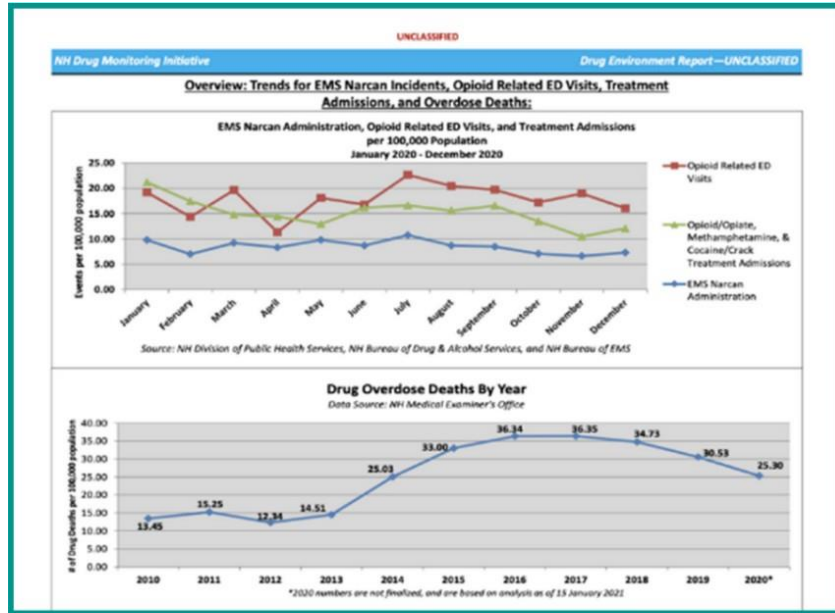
UNCLASSIFIED

NH Drug Monitoring Initiative

Drug Environment Report—UNCLASSIFIED

Overview: Trends for EMS Narcan Incidents, Opioid Related ED Visits, Treatment Admissions, and Overdose Deaths:

EMS Narcan Administration, Opioid Related ED Visits, and Treatment Admissions per 100,000 Population
January 2020 - December 2020

Events per 100,000 population

25.00
20.00
15.00
10.00
5.00
0.00

January
February
March
April
May
June
July
August
September
October
November
December

Opioid Related ED Visits

Opioid/Opiate, Methamphetamine, & Cocaine/Crack Treatment Admissions

EMS Narcan Administration

Source: NH Division of Public Health Services, NH Bureau of Drug & Alcohol Services, and NH Bureau of EMS

Drug Overdose Deaths By Year
Data Source: NH Medical Examiner's Office

# of Drug Deaths per 100,000 population

40.00
35.00
30.00
25.00
20.00
15.00
10.00
5.00
0.00

13.45
15.25
12.34
14.51
25.03
33.00
36.34
36.35
34.73
30.53
25.30

2010
2011
2012
2013
2014
2015
2016
2017
2018
2019
2020*

*2020 numbers are not finalized, and are based on analysis as of 15 January 2021